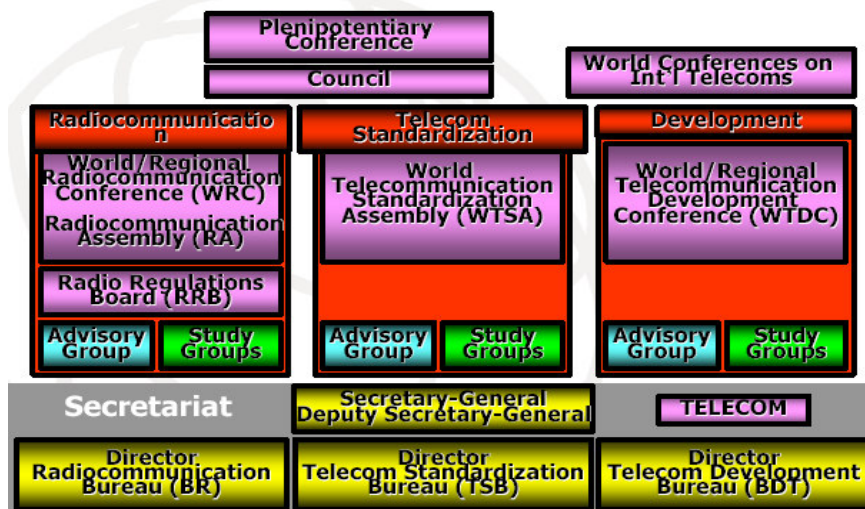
Plenipotentiary Conference

Council

World Conferences on Int'l Telecoms

Radiocommunicatio n

Telecom Standardization

Development

World/Regional Radiocommunication Conference (WRC)

Radiocommunication Assembly (RA)

World Telecommunication Standardization Assembly (WTSA)

World/Regional Telecommunication Development Conference (WTDC)

Radio Regulations Board (RRB)

Advisory Group

Study Groups

Advisory Group

Study Groups

Advisory Group

Study Groups

Secretariat

Secretary-General Deputy Secretary-General

TELECOM

Director Radiocommunication Bureau (BR)

Director Telecom Standardization Bureau (TSB)

Director Telecom Development Bureau (BDT)